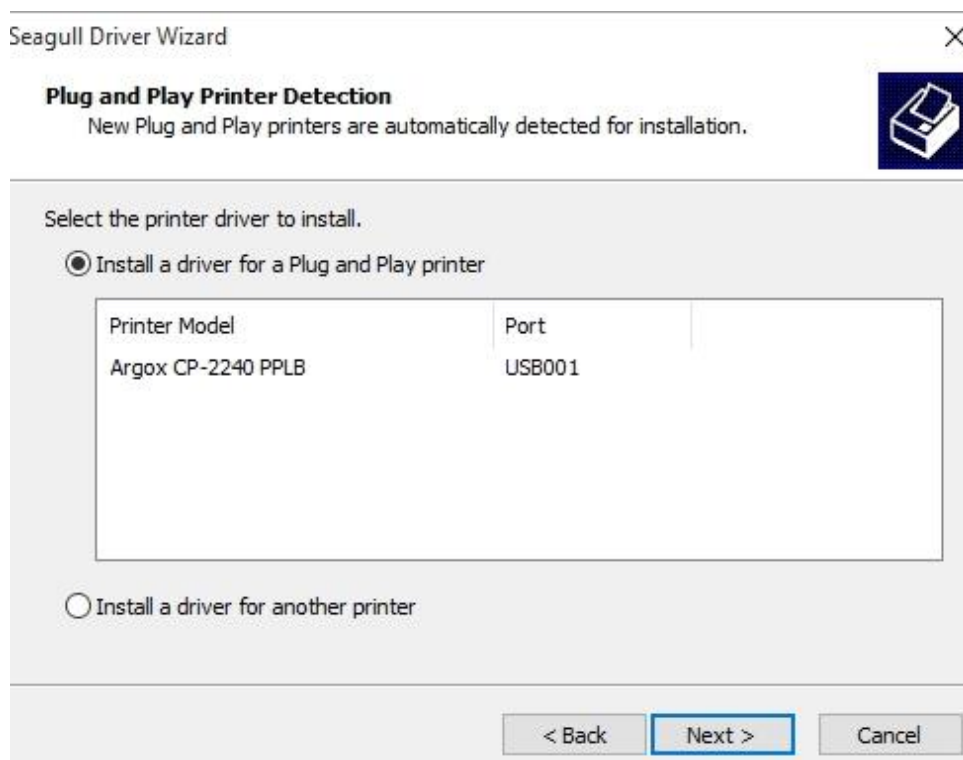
Seagull Driver Wizard

×

**Plug and Play Printer Detection**
New Plug and Play printers are automatically detected for installation.

Select the printer driver to install.

Install a driver for a Plug and Play printer

| Printer Model | Port |
|---|---|
| Argox CP-2240 PPLB | USB001 |

Install a driver for another printer

< Back Next > Cancel